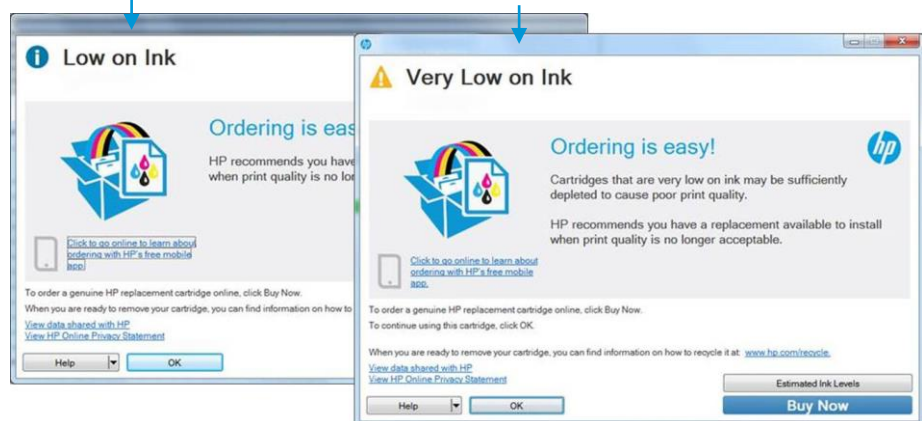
Low on Ink

Ordering is eas

HP recommends you have when print quality is no lon

Click to go online to learn about ordering with HP's free mobile app

To order a genuine HP replacement cartridge online, click Buy Now.

When you are ready to remove your cartridge, you can find information on how to

View data shared with HP
View HP Online Privacy Statement

Help
OK

Very Low on Ink

Ordering is easy!

Cartridges that are very low on ink may be sufficiently depleted to cause poor print quality.

HP recommends you have a replacement available to install when print quality is no longer acceptable.

Click to go online to learn about ordering with HP's free mobile app.

To order a genuine HP replacement cartridge online, click Buy Now.

To continue using this cartridge, click OK.

When you are ready to remove your cartridge, you can find information on how to recycle it at: www.hp.com/recycle.

View data shared with HP
View HP Online Privacy Statement

Estimated Ink Levels

Help
OK
Buy Now